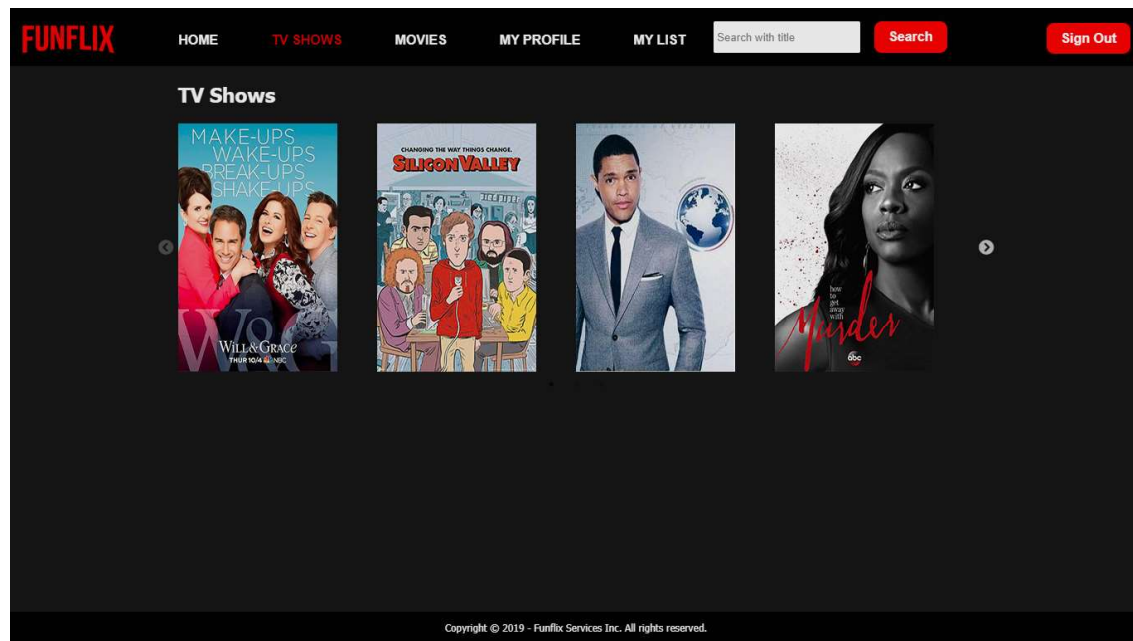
FUNFLIX HOME TV SHOWS MOVIES MY PROFILE MY LIST Search with title Search Sign Out

TV Shows

MAKE-UPS
WAKE-UPS
BREAK-UPS
SHAKE-UPS

WILL & GRACE
THUR 10/4 NBC

CHANGING THE WAY THINGS CHANGE.
SILICON VALLEY

how to get away with Murder
abc

Copyright © 2019 - Funflix Services Inc. All rights reserved.